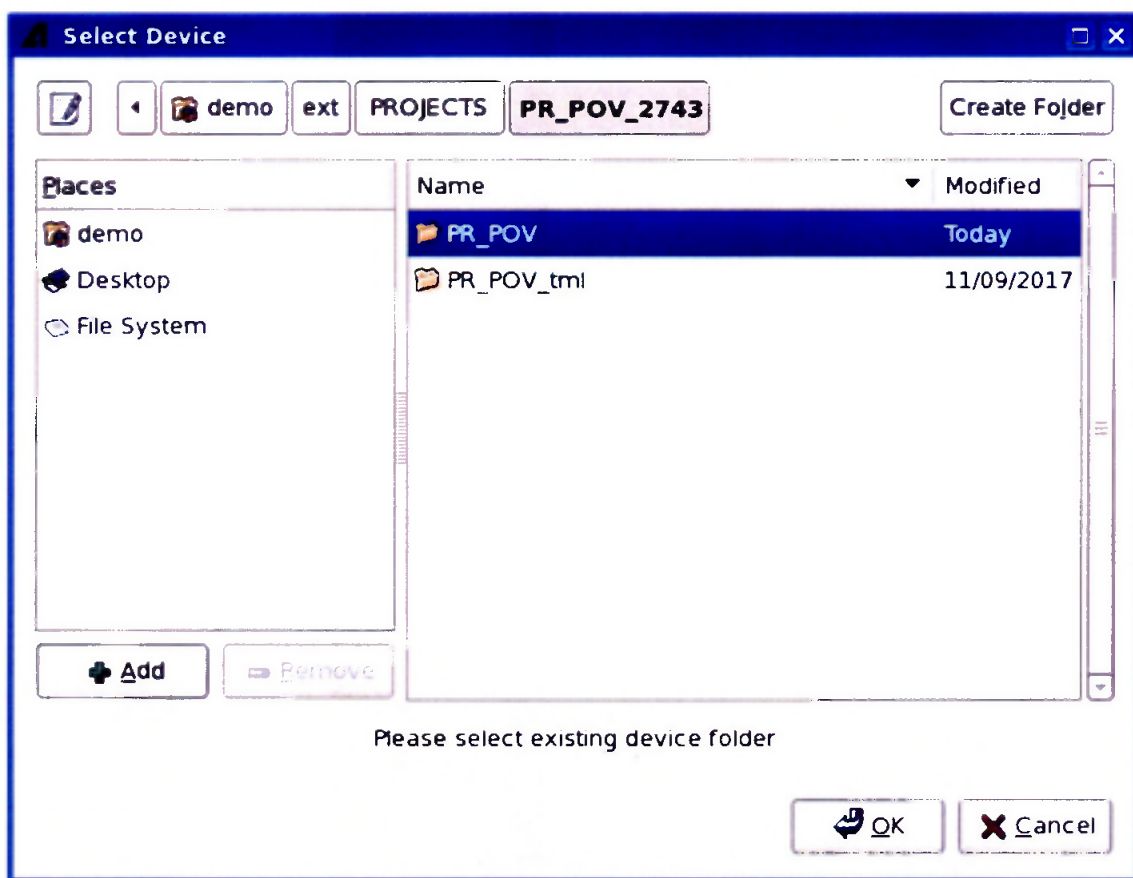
Select Device

demo ext PROJECTS PR_POV_2743

Create Folder

Places
demo
Desktop
File System

Add Remove

| Name | Modified |
|---|---|
| PR_POV | Today |
| PR_POV_tml | 11/09/2017 |

Please select existing device folder

OK Cancel